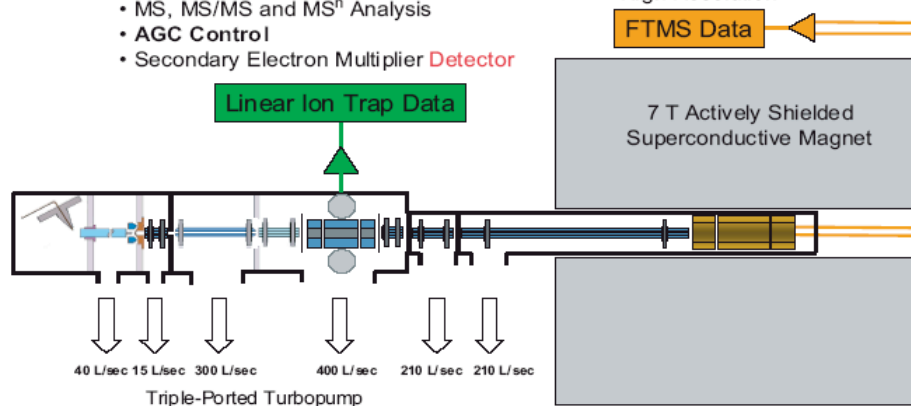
• MS, MS/MS and MS$^n$ Analysis
• **AGC Control**
• Secondary Electron Multiplier Detector

FTMS Data

Linear Ion Trap Data

7 T Actively Shielded Superconductive Magnet

40 L/sec 15 L/sec 300 L/sec 400 L/sec 210 L/sec 210 L/sec

Triple-Ported Turbopump